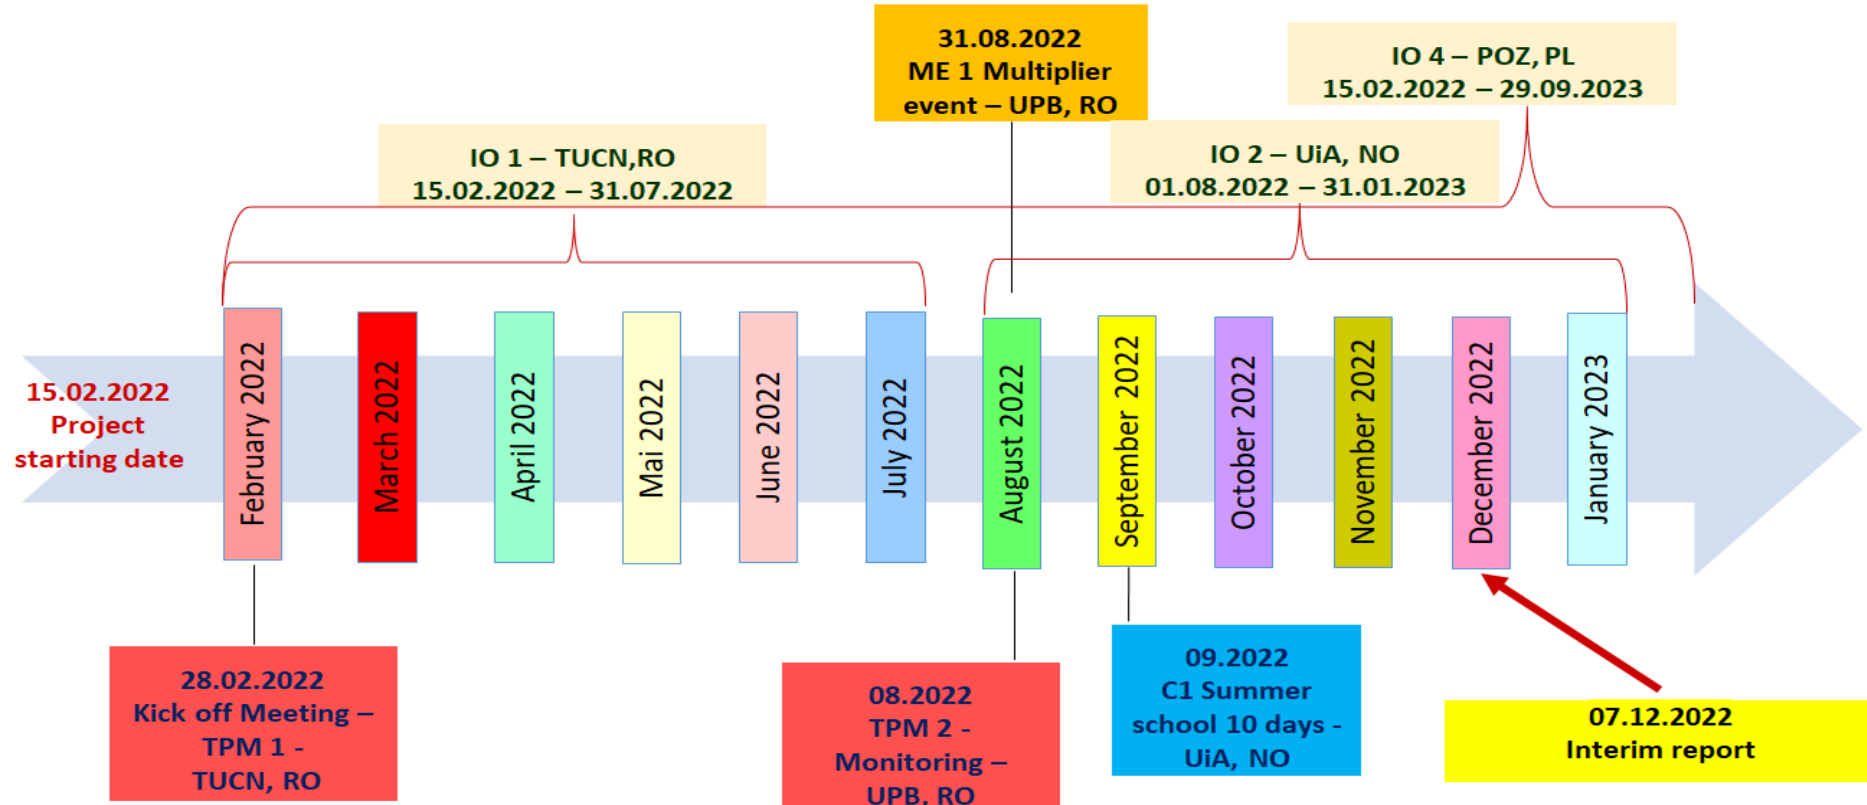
31.08.2022
ME 1 Multiplier event – UPB, RO

IO 4 – POZ, PL
15.02.2022 – 29.09.2023

IO 1 – TUCN,RO
15.02.2022 – 31.07.2022

IO 2 – UiA, NO
01.08.2022 – 31.01.2023

15.02.2022
Project starting date

February 2022

March 2022

April 2022

Mai 2022

June 2022

July 2022

August 2022

September 2022

October 2022

November 2022

December 2022

January 2023

28.02.2022
Kick off Meeting – TPM 1 - TUCN, RO

08.2022
TPM 2 - Monitoring – UPB, RO

09.2022
C1 Summer school 10 days - UiA, NO

07.12.2022
Interim report